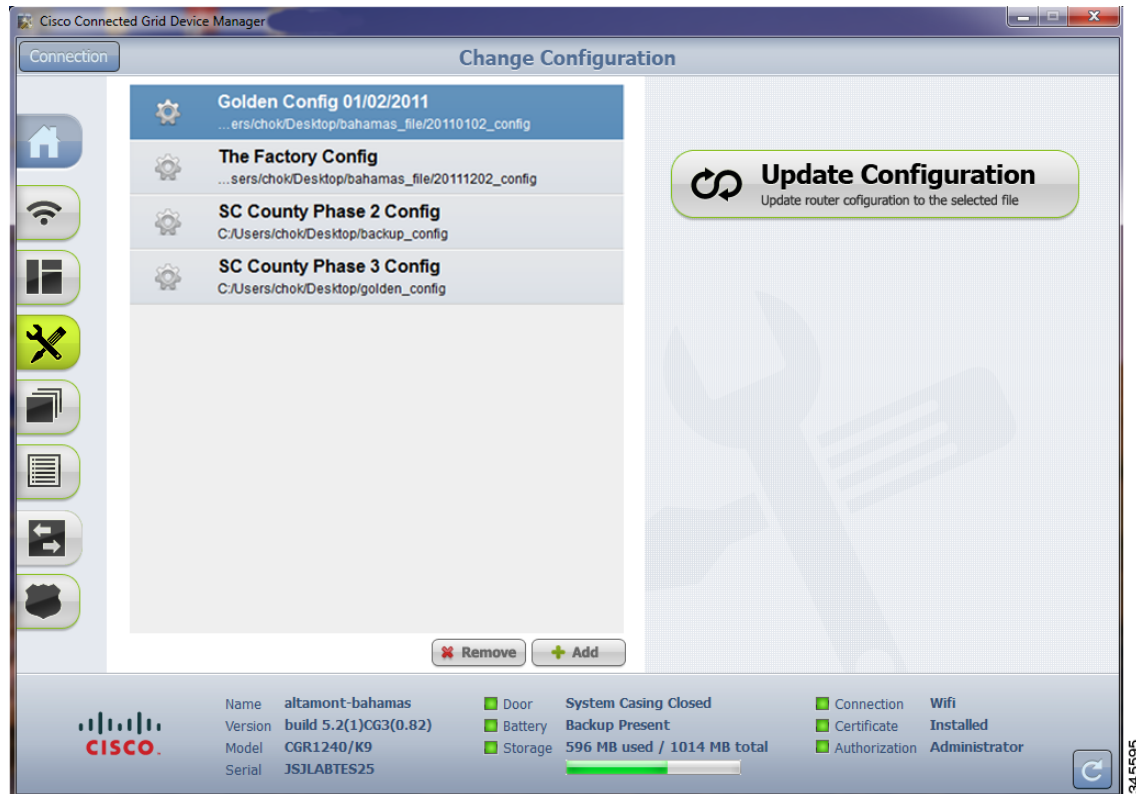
Cisco Connected Grid Device Manager

Connection

Change Configuration

Golden Config 01/02/2011
...ers/chok/Desktop/bahamas_file/20110102_config

The Factory Config
...sers/chok/Desktop/bahamas_file/20111202_config

SC County Phase 2 Config
C:/Users/chok/Desktop/backup_config

SC County Phase 3 Config
C:/Users/chok/Desktop/golden_config

Update Configuration
Update router cofiguration to the selected file

Remove
Add

cisco

Name altamont-bahamas
Version build 5.2(1)CG3(0.82)
Model CGR1240/K9
Serial JSJLABTES25

Door System Casing Closed
Battery Backup Present
Storage 596 MB used / 1014 MB total

Connection Wifi
Certificate Installed
Authorization Administrator

345595